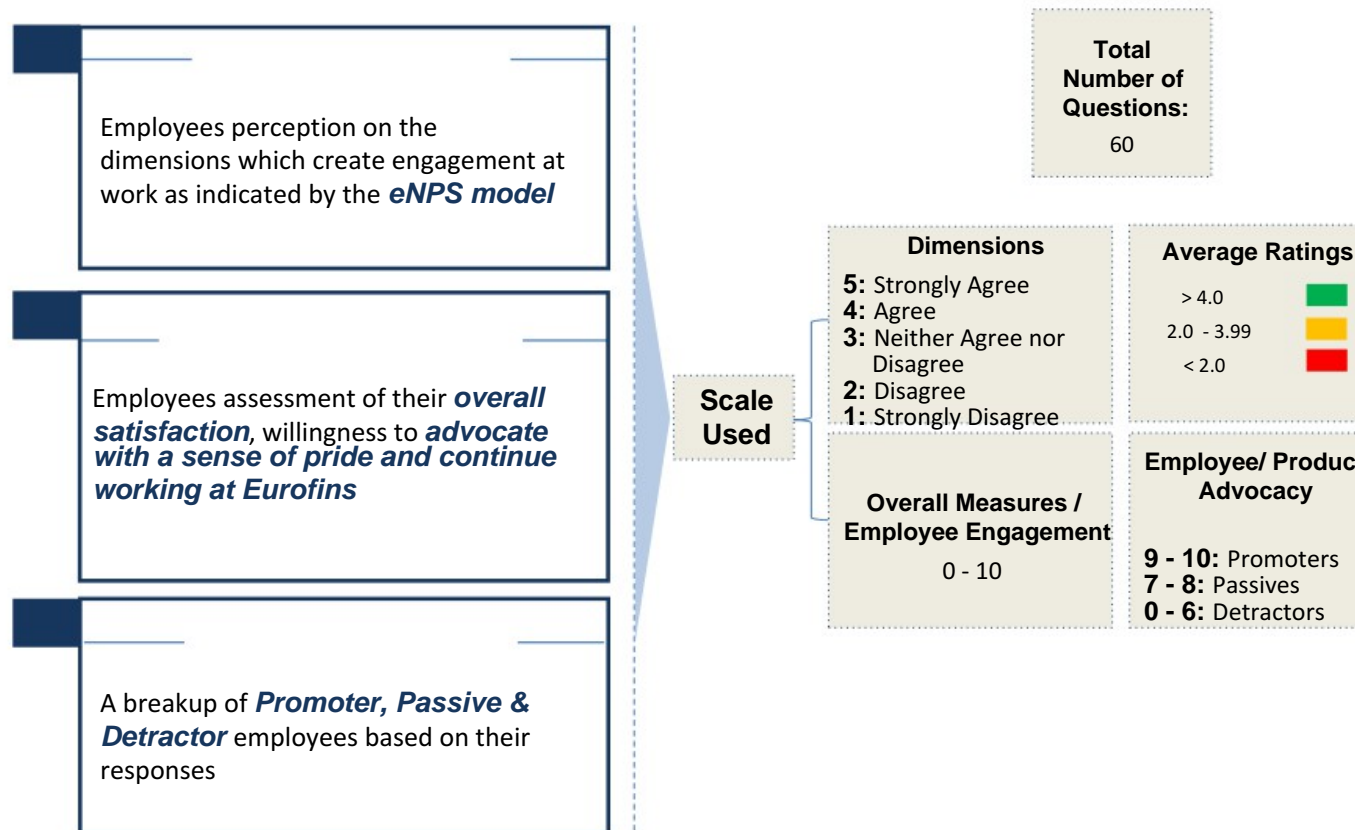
Employees perception on the dimensions which create engagement at work as indicated by the ***eNPS model***

Employees assessment of their ***overall satisfaction***, willingness to ***advocate with a sense of pride and continue working at Eurofins***

A breakup of ***Promoter, Passive & Detractor*** employees based on their responses

**Total Number of Questions:**
60

**Scale Used**

**Dimensions**
**5:** Strongly Agree
**4:** Agree
**3:** Neither Agree nor Disagree
**2:** Disagree
**1:** Strongly Disagree

**Average Ratings**
> 4.0
2.0 - 3.99
< 2.0

**Overall Measures / Employee Engagement**
0 - 10

**Employee/ Produc Advocacy**
**9 - 10:** Promoters
**7 - 8:** Passives
**0 - 6:** Detractors